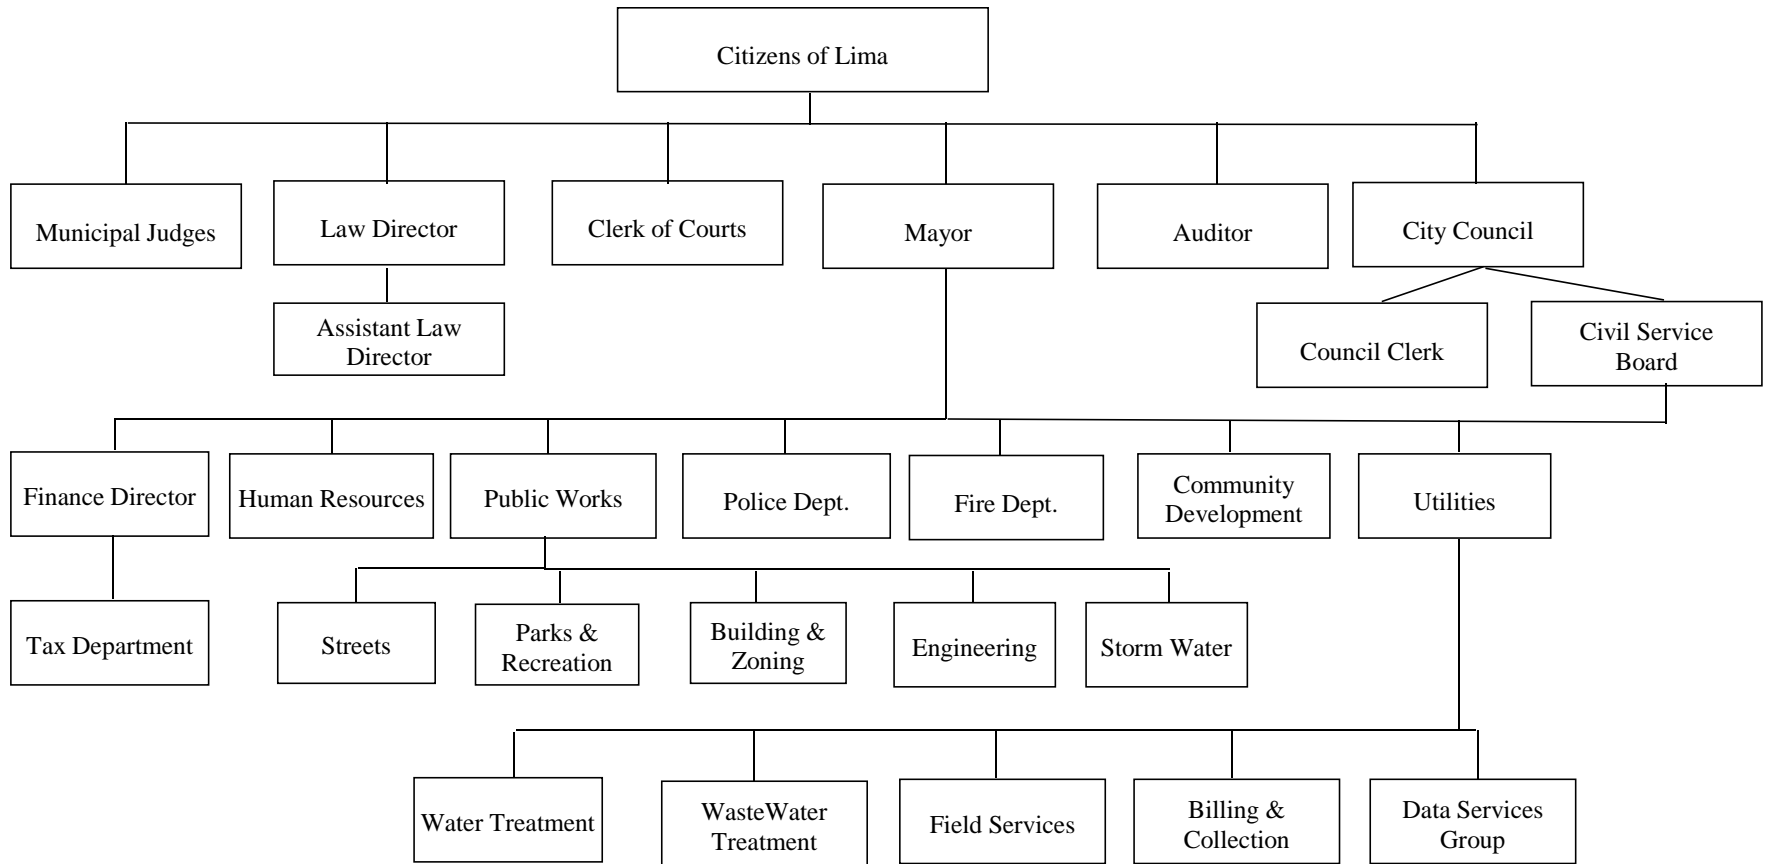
Citizens of Lima

Municipal Judges

Law Director

Assistant Law Director

Clerk of Courts

Mayor

Auditor

City Council

Council Clerk

Civil Service Board

Finance Director

Tax Department

Human Resources

Public Works

Police Dept.

Fire Dept.

Community Development

Utilities

Streets

Parks & Recreation

Building & Zoning

Engineering

Storm Water

Water Treatment

WasteWater Treatment

Field Services

Billing & Collection

Data Services Group